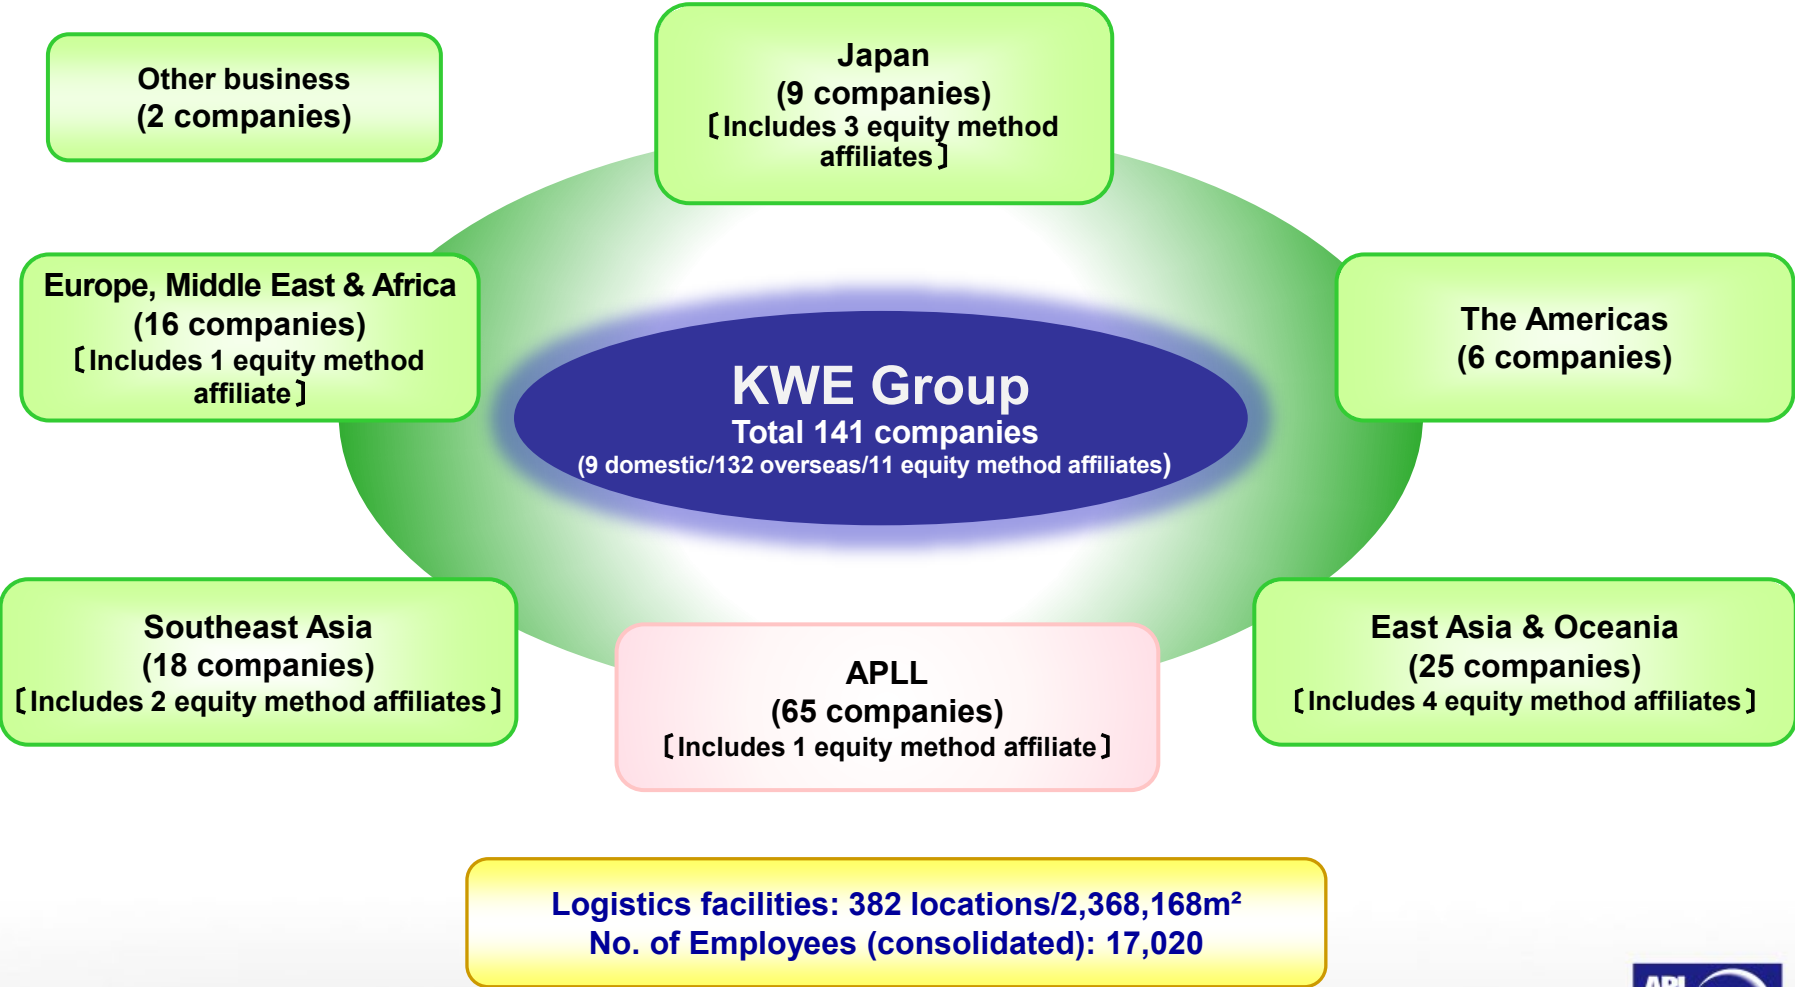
Other business
(2 companies)

Japan
(9 companies)
〔Includes 3 equity method affiliates〕

Europe, Middle East & Africa
(16 companies)
〔Includes 1 equity method affiliate〕

The Americas
(6 companies)

KWE Group
Total 141 companies
(9 domestic/132 overseas/11 equity method affiliates)

Southeast Asia
(18 companies)
〔Includes 2 equity method affiliates〕

APLL
(65 companies)
〔Includes 1 equity method affiliate〕

East Asia & Oceania
(25 companies)
〔Includes 4 equity method affiliates〕

Logistics facilities: 382 locations/2,368,168m²
No. of Employees (consolidated): 17,020

APL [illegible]